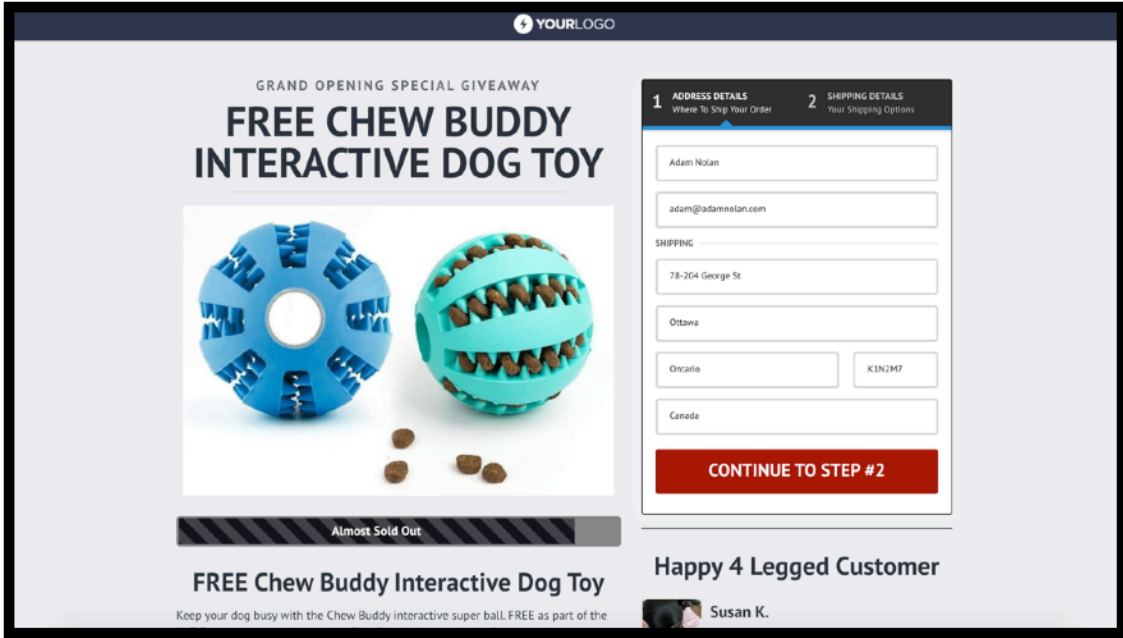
YOURLOGO

GRAND OPENING SPECIAL GIVEAWAY

FREE CHEW BUDDY INTERACTIVE DOG TOY

Almost Sold Out

FREE Chew Buddy Interactive Dog Toy

Keep your dog busy with the Chew Buddy interactive super ball. FREE as part of the

1 ADDRESS DETAILS
Where To Ship Your Order

2 SHIPPING DETAILS
Your Shipping Options

Adam Nolan

adam@adamnolan.com

SHIPPING

78-204 George St

Ottawa

Ontario

K1N2M7

Canada

CONTINUE TO STEP #2

Happy 4 Legged Customer

Susan K.